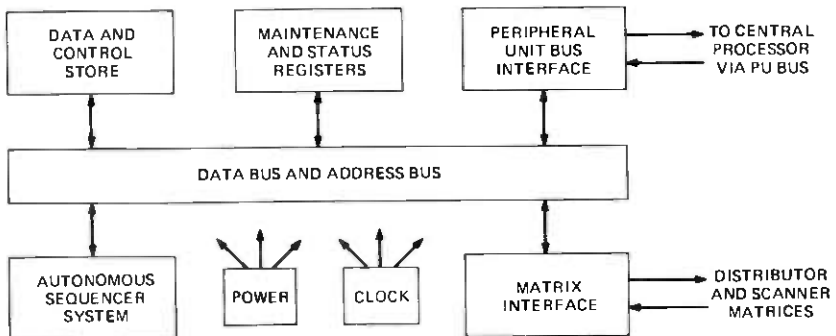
DATA AND CONTROL STORE

MAINTENANCE AND STATUS REGISTERS

PERIPHERAL UNIT BUS INTERFACE

TO CENTRAL PROCESSOR VIA PU BUS

DATA BUS AND ADDRESS BUS

AUTONOMOUS SEQUENCER SYSTEM

POWER

CLOCK

MATRIX INTERFACE

DISTRIBUTOR AND SCANNER MATRICES